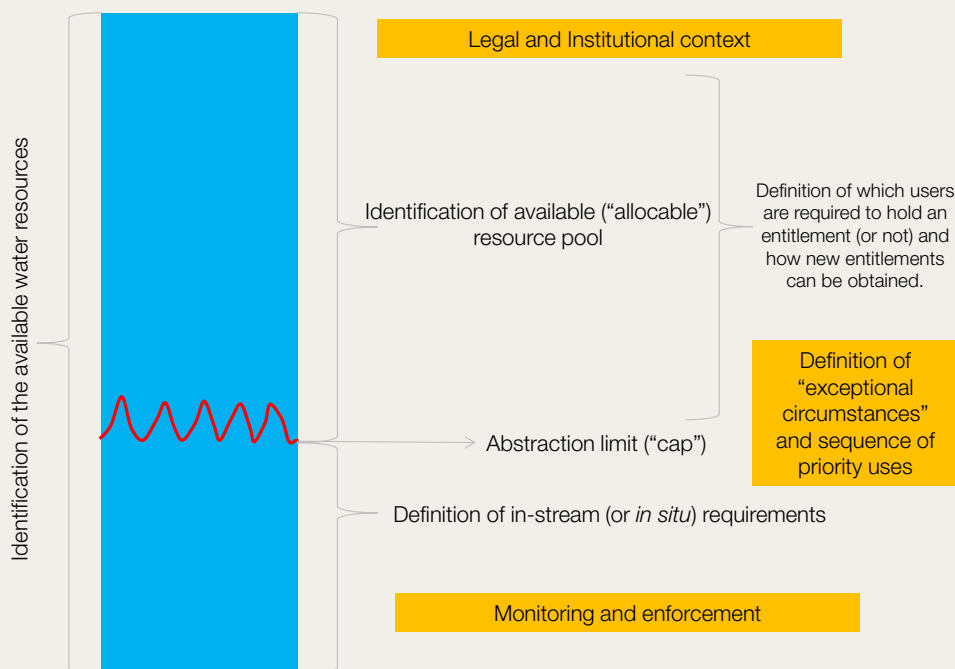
Identification of the available water resources

Legal and Institutional context

Identification of available ("allocable") resource pool

Definition of which users are required to hold an entitlement (or not) and how new entitlements can be obtained.

Definition of "exceptional circumstances" and sequence of priority uses

Abstraction limit ("cap")

Definition of in-stream (or *in situ*) requirements

Monitoring and enforcement